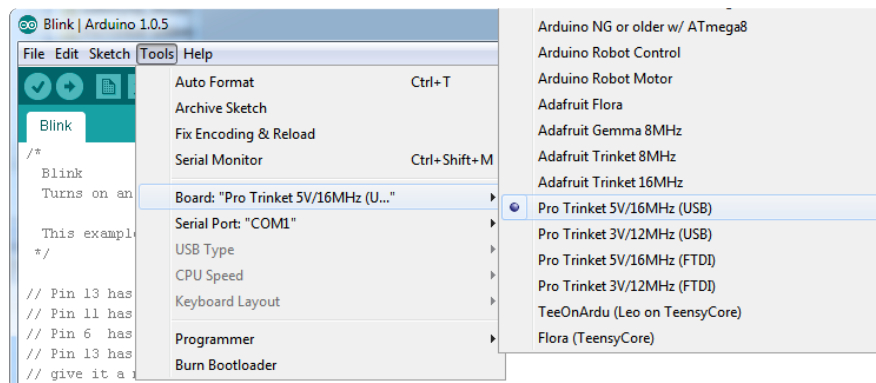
Blink | Arduino 1.0.5

File Edit Sketch Tools Help

Blink

/*
 Blink
 Turns on an

 This example
 */

// Pin 13 has
// Pin 11 has
// Pin 6 has
// Pin 13 has
// give it a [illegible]

Auto Format Ctrl+T
Archive Sketch
Fix Encoding & Reload
Serial Monitor Ctrl+Shift+M
Board: "Pro Trinket 5V/16MHz (U..."
Serial Port: "COM1"
USB Type
CPU Speed
Keyboard Layout
Programmer
Burn Bootloader

Arduino NG or older w/ ATmega8
Arduino Robot Control
Arduino Robot Motor
Adafruit Flora
Adafruit Gemma 8MHz
Adafruit Trinket 8MHz
Adafruit Trinket 16MHz
Pro Trinket 5V/16MHz (USB)
Pro Trinket 3V/12MHz (USB)
Pro Trinket 5V/16MHz (FTDI)
Pro Trinket 3V/12MHz (FTDI)
TeeOnArdu (Leo on TeensyCore)
Flora (TeensyCore)